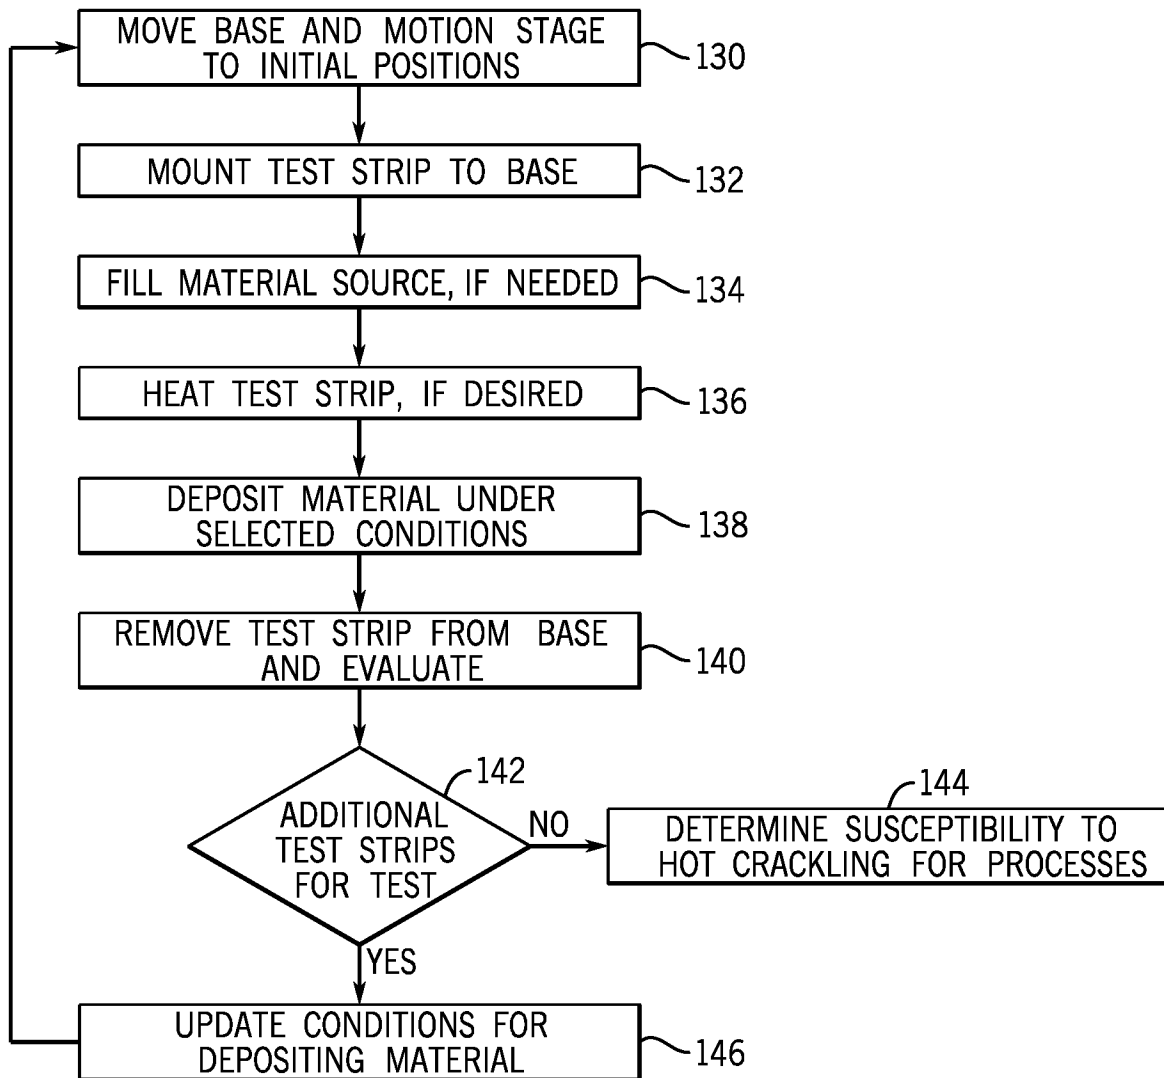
MOVE BASE AND MOTION STAGE TO INITIAL POSITIONS

130

MOUNT TEST STRIP TO BASE

132

FILL MATERIAL SOURCE, IF NEEDED

134

HEAT TEST STRIP, IF DESIRED

136

DEPOSIT MATERIAL UNDER SELECTED CONDITIONS

138

REMOVE TEST STRIP FROM BASE AND EVALUATE

140

142

ADDITIONAL TEST STRIPS FOR TEST

NO

144

DETERMINE SUSCEPTIBILITY TO HOT CRACKLING FOR PROCESSES

YES

UPDATE CONDITIONS FOR DEPOSITING MATERIAL

146